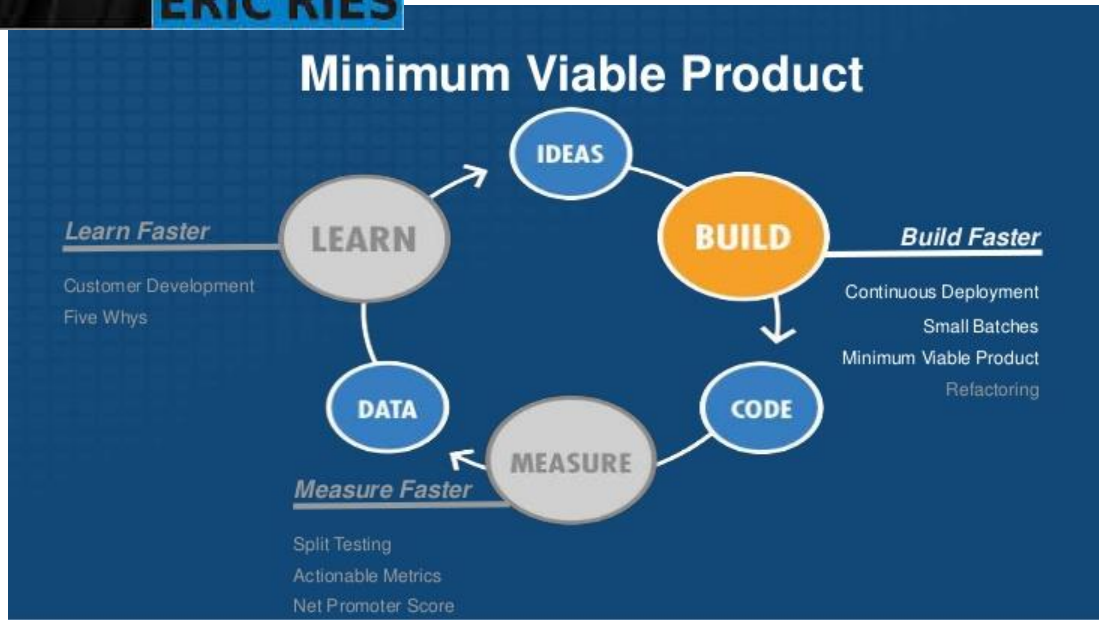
ERIC RIES

Minimum Viable Product

IDEAS

BUILD

CODE

MEASURE

DATA

LEARN

Learn Faster

Customer Development
Five Whys

Build Faster

Continuous Deployment
Small Batches
Minimum Viable Product
Refactoring

Measure Faster

Split Testing
Actionable Metrics
Net Promoter Score